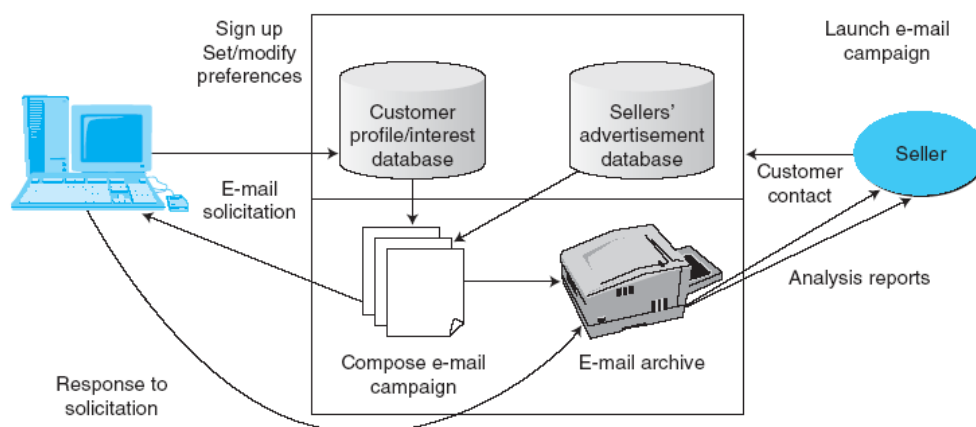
Sign up
Set/modify
preferences

Launch e-mail
campaign

Customer
profile/interest
database

Sellers'
advertisement
database

Seller

Customer
contact

E-mail
solicitation

Analysis reports

Compose e-mail
campaign

E-mail archive

Response to
solicitation